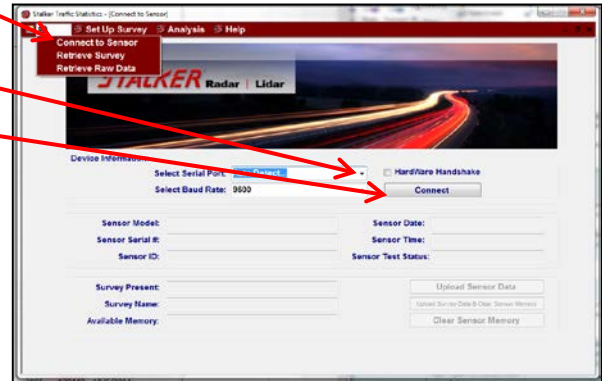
Stalker Traffic Statistics - [Connect to Sensor]

Set Up Survey Analysis Help

Connect to Sensor
Retrieve Survey
Retrieve Raw Data

STALKER Radar | Lidar

Device Information

Select Serial Port: Select

HardWare Handshake

Select Baud Rate: 9600

Connect

Sensor Model:
Sensor Serial #:
Sensor ID:

Sensor Date:
Sensor Time:
Sensor Test Status:

Survey Present:
Survey Name:
Available Memory:

Upload Sensor Data
Upload Survey Data & Clear Sensor Memory
Clear Sensor Memory